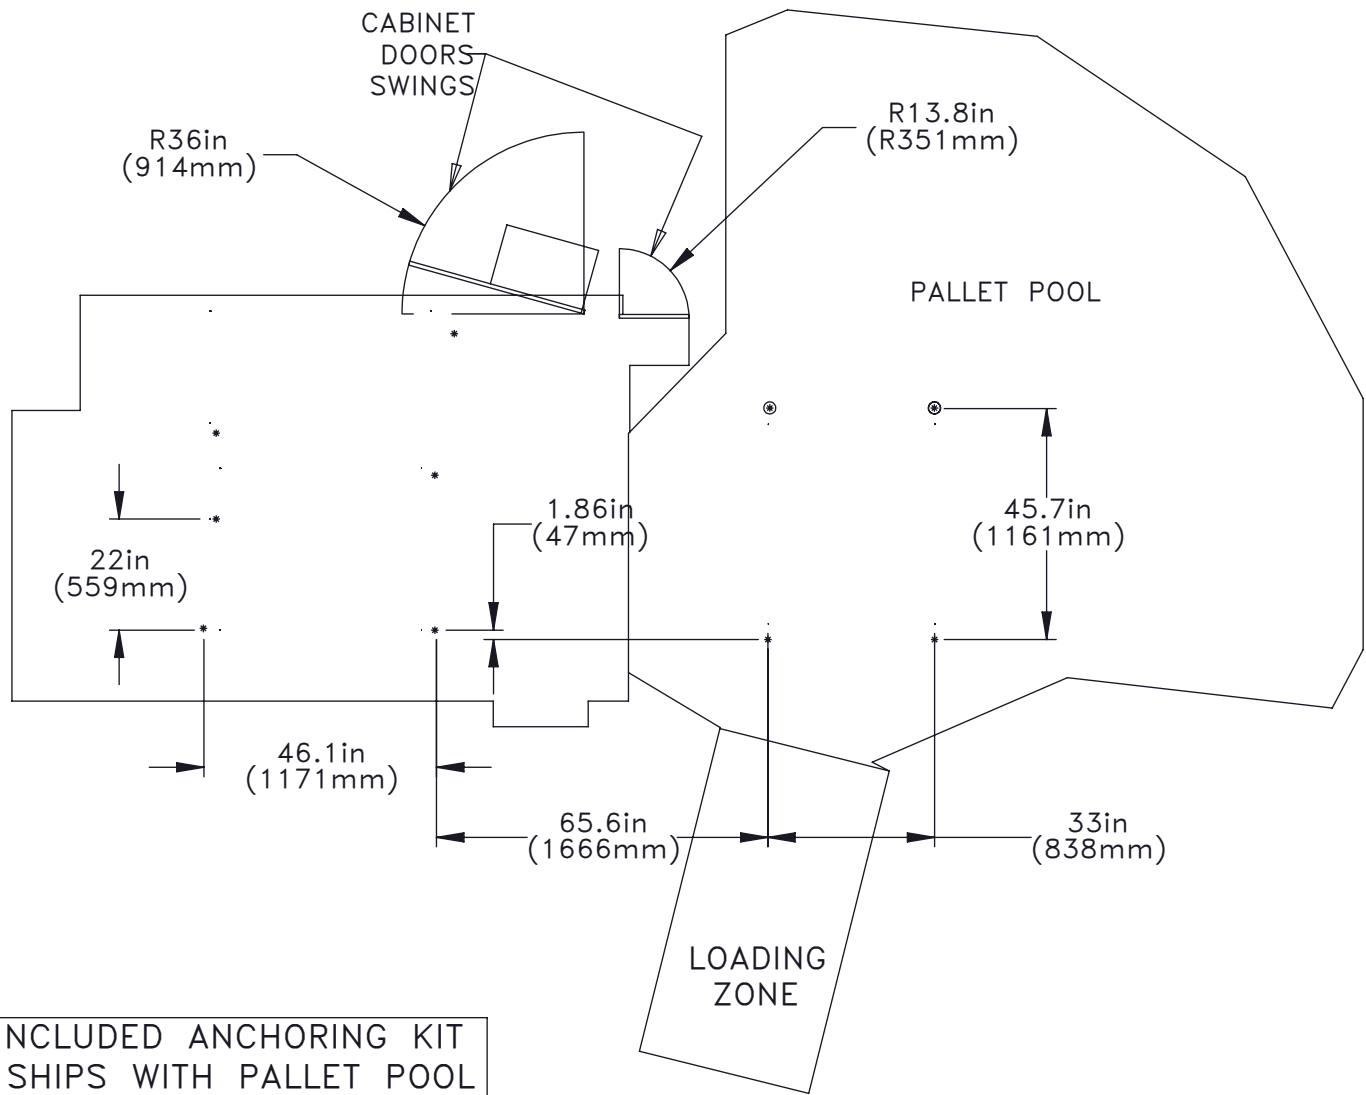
CABINET DOORS SWINGS

R36in (914mm)

R13.8in (R351mm)

PALLET POOL

1.86in (47mm)

45.7in (1161mm)

22in (559mm)

46.1in (1171mm)

65.6in (1666mm)

33in (838mm)

LOADING ZONE

NCLUDED ANCHORING KIT SHIPS WITH PALLET POOL